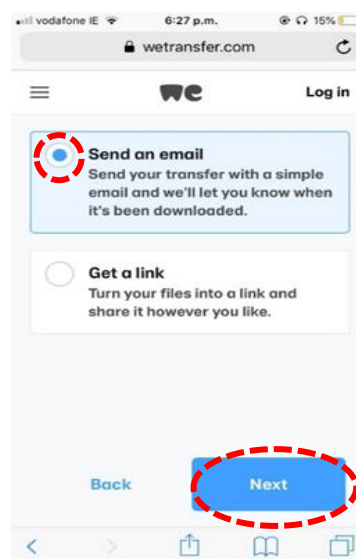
vodafone IE 6:27 p.m. 15%

wetransfer.com

we

Log in

Send an email
Send your transfer with a simple email and we'll let you know when it's been downloaded.

Get a link
Turn your files into a link and share it however you like.

Back

Next